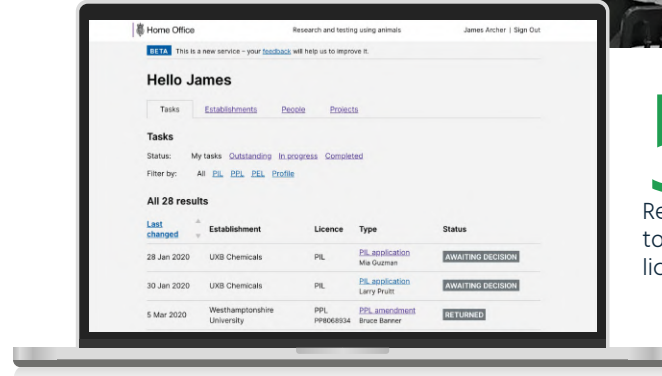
Home Office Research and testing using animals James Archer | Sign Out

BETA This is a new service – your feedback will help us to improve it.

Hello James

Tasks Establishments People Projects

Tasks

Status: My tasks Outstanding In progress Completed

Filter by: All PIL PPL PEL Profile

All 28 results

| Last changed | Establishment | Licence | Type | Status |
|---|---|---|---|---|
| 28 Jan 2020 | UXB Chemicals | PIL | PIL application Mia Guzman | AWAITING DECISION |
| 30 Jan 2020 | UXB Chemicals | PIL | PIL application Larry Pruitt | AWAITING DECISION |
| 5 Mar 2020 | Westhamptonshire University | PPL PP8068934 | PPL amendment Bruce Banner | RETURNED |

Re
to
lic